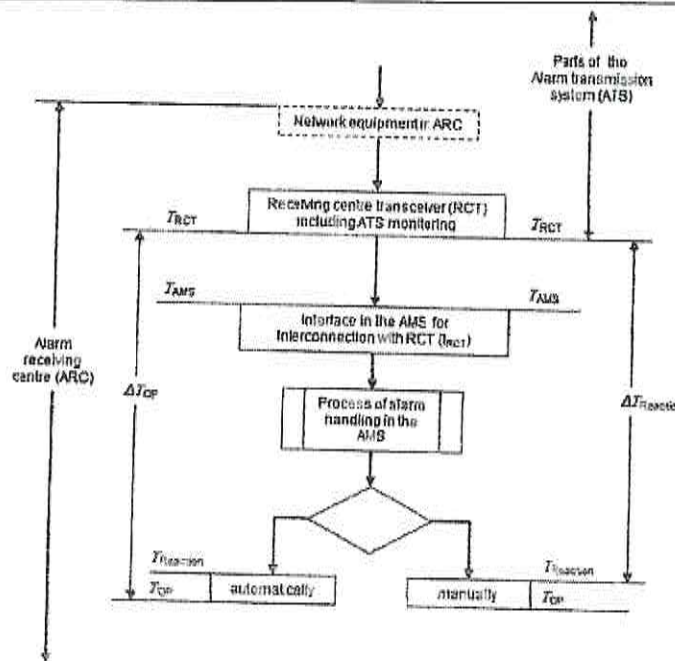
Parts of the Alarm transmission system (ATS)

Network equipment in ARC

Receiving centre transceiver (RCT) including ATS monitoring

$T_{RCT}$

$T_{RCT}$

Alarm receiving centre (ARC)

$T_{AMS}$

$T_{AMS}$

Interface in the AMS for interconnection with RCT ($I_{RCT}$)

$\Delta T_{OP}$

Process of alarm handling in the AMS

$\Delta T_{Reactio}$

$T_{Reaction}$

$T_{OP}$

automatically

$T_{Reaction}$

manually

$T_{OP}$